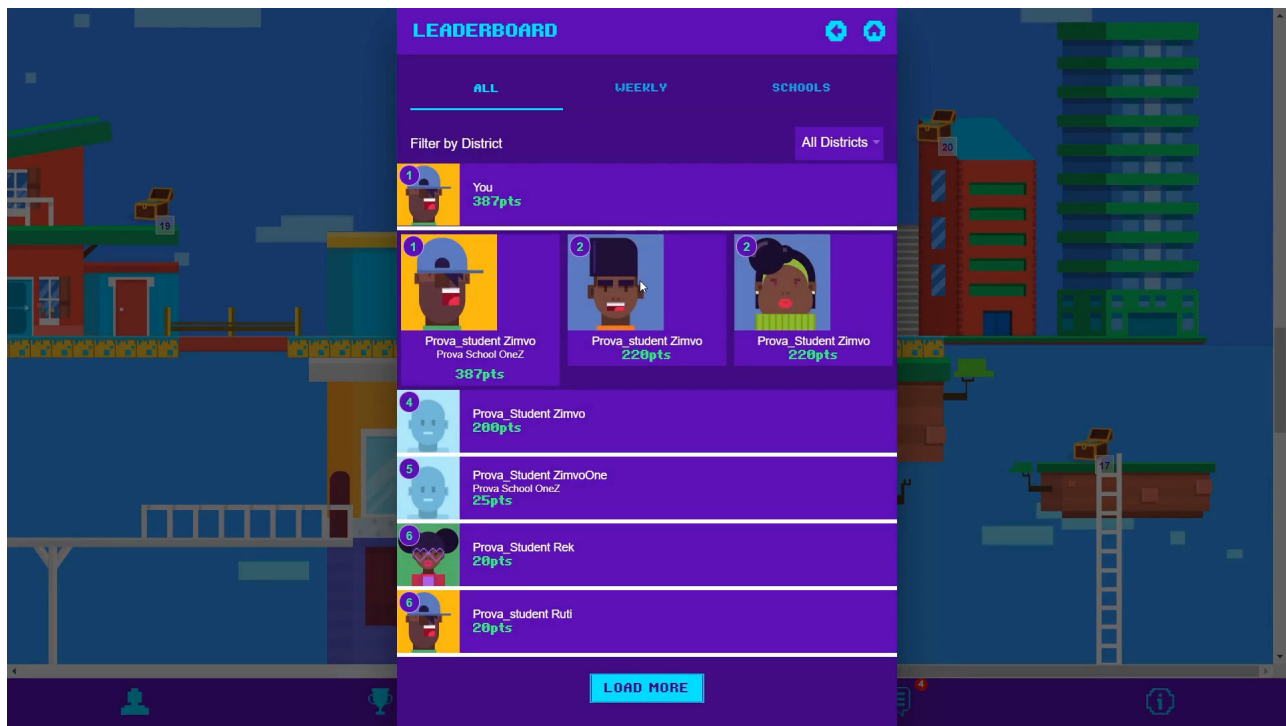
LEADERBOARD

ALL
WEEKLY
SCHOOLS

Filter by District
All Districts

1
You
387pts

1
Prova_student Zimvo
Prova School OneZ
387pts

2
Prova_student Zimvo
220pts

2
Prova_Student Zimvo
220pts

4
Prova_Student Zimvo
200pts

5
Prova_Student ZimvoOne
Prova School OneZ
25pts

6
Prova_Student Rek
20pts

6
Prova_student Ruti
20pts

LOAD MORE

19
20
17
4